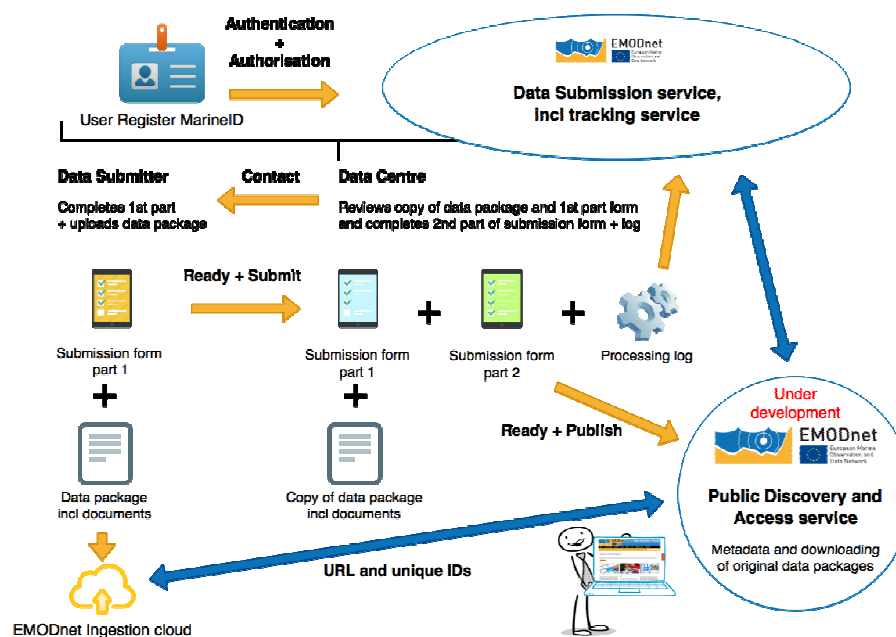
Authentication
+
Authorisation

EMODnet European Marine Observation and Data Network

Data Submission service, incl tracking service

User Register MarineID

Data Submitter
Completes 1st part + uploads data package

Contact

Data Centre
Reviews copy of data package and 1st part form and completes 2nd part of submission form + log

Ready + Submit

Submission form part 1

Submission form part 1

Submission form part 2

Processing log

+

+

+

+

Ready + Publish

Under development

EMODnet European Marine Observation and Data Network

Public Discovery and Access service

Metadata and downloading of original data packages

Data package incl documents

Copy of data package incl documents

URL and unique IDs

EMODnet Ingestion cloud